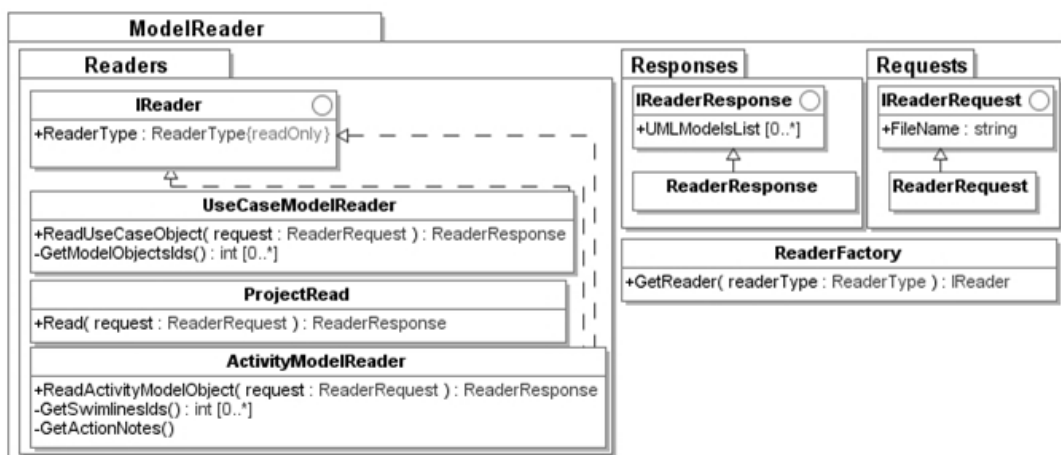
ModelReader

Readers

IReader

+ReaderType : ReaderType{readOnly}

UseCaseModelReader

+ReadUseCaseObject( request : ReaderRequest ) : ReaderResponse
-GetModelObjectsIds() : int [0..*]

ProjectRead

+Read( request : ReaderRequest ) : ReaderResponse

ActivityModelReader

+ReadActivityModelObject( request : ReaderRequest ) : ReaderResponse
-GetSwimlinesIds() : int [0..*]
-GetActionNotes()

Responses

IReaderResponse

+UMLModelsList [0..*]

ReaderResponse

Requests

IReaderRequest

+FileName : string

ReaderRequest

ReaderFactory

+GetReader( readerType : ReaderType ) : IReader